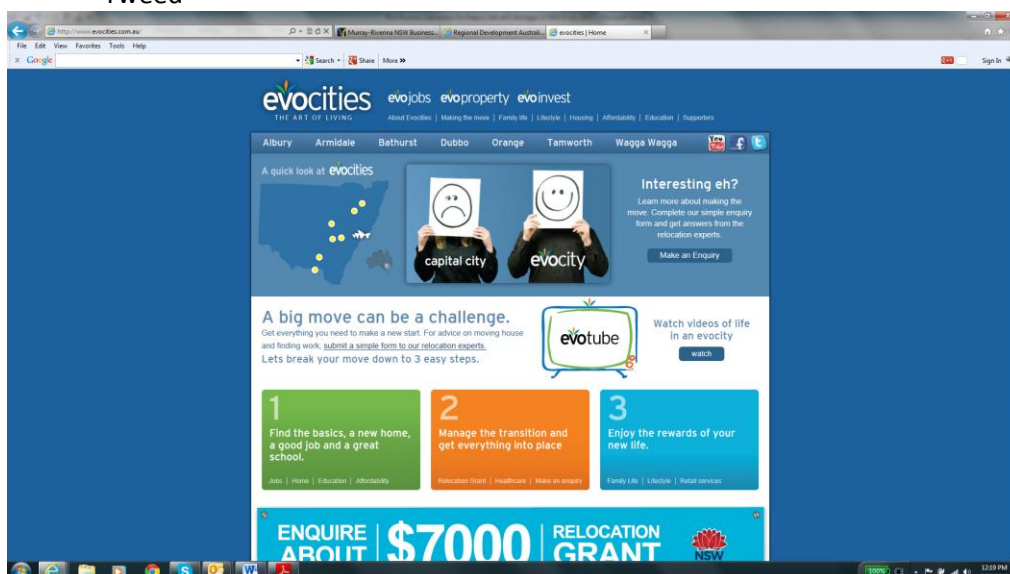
Tweed

http://www.evocities.com.au/

Murray-Riverina NSW Business...
Regional Development Australi...
evocities | Home

File Edit View Favorites Tools Help

Google

Search Share More »

Sign In

evocities
THE ART OF LIVING

evojobs evoproperty evoinvest

About Evocities | Making the move | Family life | Lifestyle | Housing | Affordability | Education | Supporters

Albury Armidale Bathurst Dubbo Orange Tamworth Wagga Wagga

A quick look at evocities

capital city

evocity

Interesting eh?

Learn more about making the move. Complete our simple enquiry form and get answers from the relocation experts.

Make an Enquiry

A big move can be a challenge.

Get everything you need to make a new start. For advice on moving house and finding work, submit a simple form to our relocation experts.

Lets break your move down to 3 easy steps.

evotube

Watch videos of life in an evocity

watch

1

Find the basics, a new home, a good job and a great school.

Jobs | Home | Education | Affordability

2

Manage the transition and get everything into place

Relocation Grant | Healthcare | Make an enquiry

3

Enjoy the rewards of your new life.

Family Life | Lifestyle | Retail services

ENQUIRE ABOUT $7000 RELOCATION GRANT

NSW

100%

12:19 PM